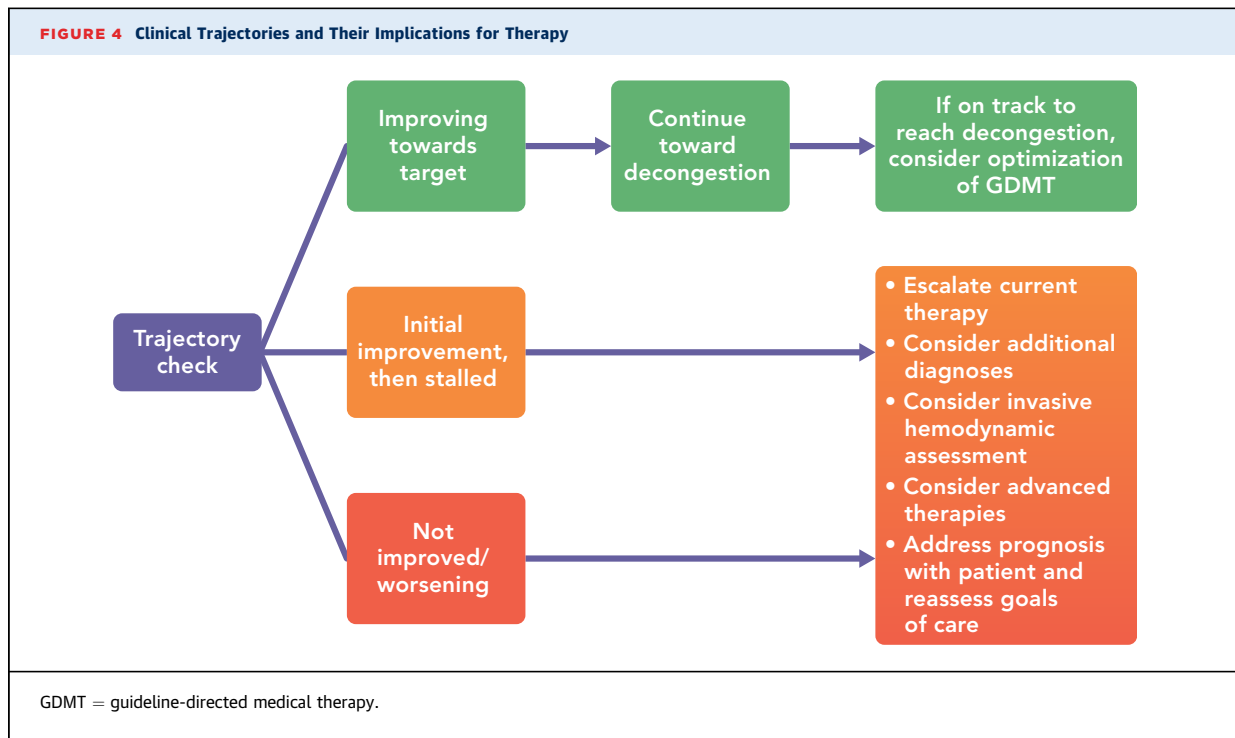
FIGURE 4 Clinical Trajectories and Their Implications for Therapy

Trajectory check

Improving towards target

Continue toward decongestion

If on track to reach decongestion, consider optimization of GDMT

Initial improvement, then stalled

Not improved/ worsening

• Escalate current therapy
• Consider additional diagnoses
• Consider invasive hemodynamic assessment
• Consider advanced therapies
• Address prognosis with patient and reassess goals of care

GDMT = guideline-directed medical therapy.